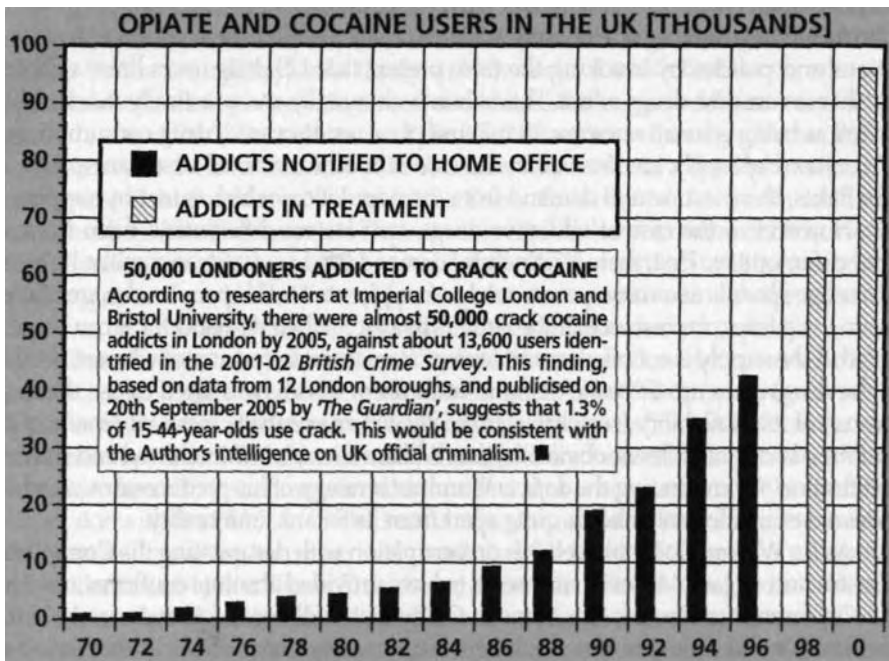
OPIATE AND COCAINE USERS IN THE UK [THOUSANDS]

100
90
80
70
60
50
40
30
20
10
0

ADDICTS NOTIFIED TO HOME OFFICE
ADDICTS IN TREATMENT

50,000 LONDONERS ADDICTED TO CRACK COCAINE
According to researchers at Imperial College London and Bristol University, there were almost 50,000 crack cocaine addicts in London by 2005, against about 13,600 users identified in the 2001-02 *British Crime Survey*. This finding, based on data from 12 London boroughs, and publicised on 20th September 2005 by *'The Guardian'*, suggests that 1.3% of 15-44-year-olds use crack. This would be consistent with the Author's intelligence on UK official criminalism.

70 72 74 76 78 80 82 84 86 88 90 92 94 96 98 0